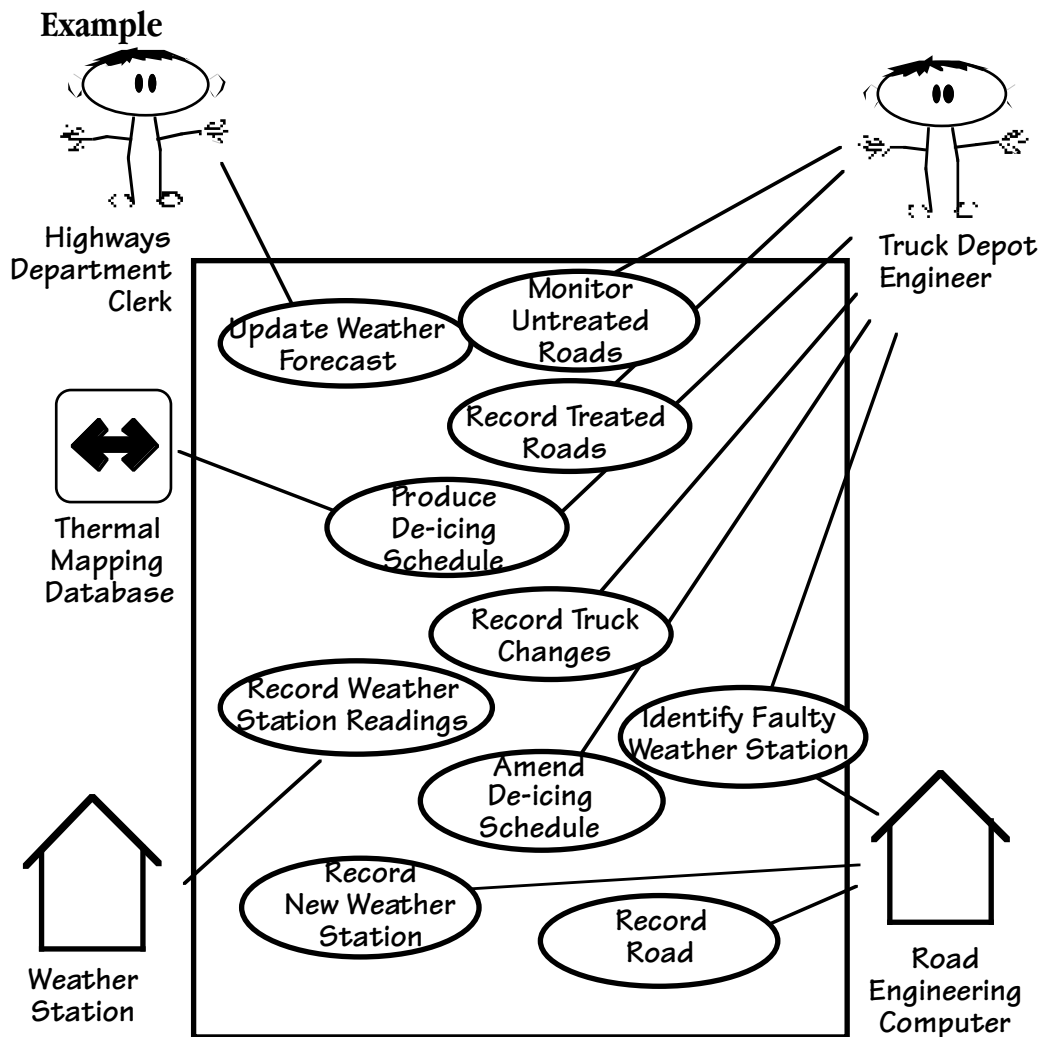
Example

Highways Department Clerk

Truck Depot Engineer

Update Weather Forecast

Monitor Untreated Roads

Record Treated Roads

Thermal Mapping Database

Produce De-icing Schedule

Record Truck Changes

Record Weather Station Readings

Identify Faulty Weather Station

Amend De-icing Schedule

Record New Weather Station

Record Road

Weather Station

Road Engineering Computer